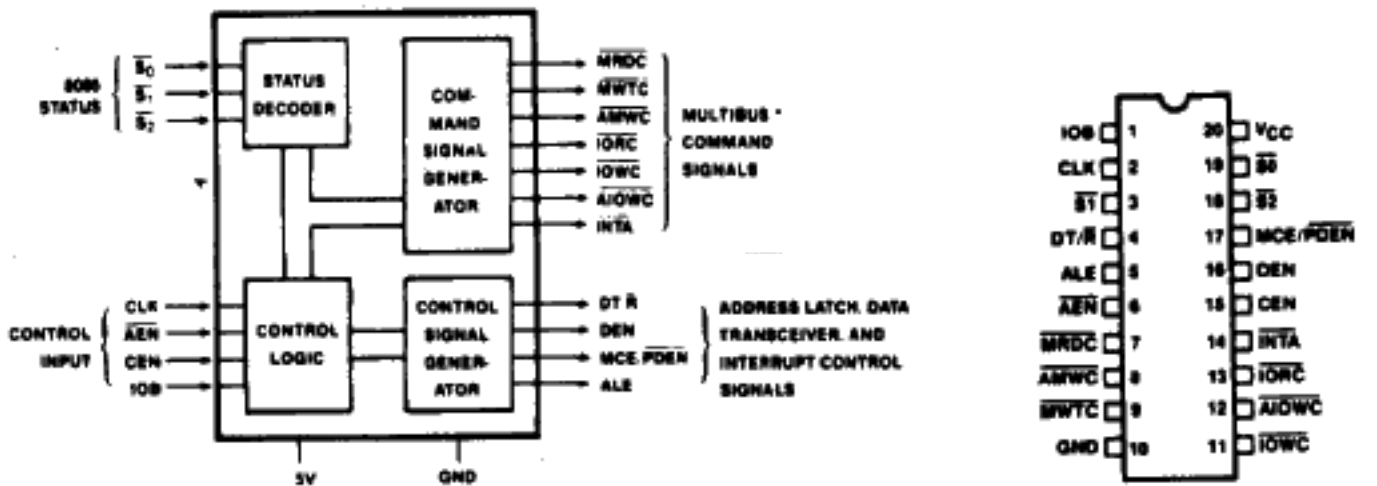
8086 STATUS

$\overline{S}_0$
$\overline{S}_1$
$\overline{S}_2$

STATUS DECODER

COMMAND SIGNAL GENERATOR

$\overline{MRDC}$
$\overline{MWTC}$
$\overline{AMWC}$
$\overline{IORC}$
$\overline{IOWC}$
$\overline{AIOWC}$
$\overline{INTA}$

MULTIBUS* COMMAND SIGNALS

CONTROL INPUT

CLK
$\overline{AEN}$
CEN
IOB

CONTROL LOGIC

CONTROL SIGNAL GENERATOR

DT $\overline{R}$
DEN
MCE $\overline{PDEN}$
ALE

ADDRESS LATCH, DATA TRANSCEIVER, AND INTERRUPT CONTROL SIGNALS

5V
GND

IOB 1
CLK 2
$\overline{S1}$ 3
DT/$\overline{R}$ 4
ALE 5
$\overline{AEN}$ 6
$\overline{MRDC}$ 7
$\overline{AMWC}$ 8
$\overline{MWTC}$ 9
GND 10
20 $V_{CC}$
19 $\overline{S0}$
18 $\overline{S2}$
17 MCE/$\overline{PDEN}$
16 DEN
15 CEN
14 $\overline{INTA}$
13 $\overline{IORC}$
12 $\overline{AIOWC}$
11 $\overline{IOWC}$